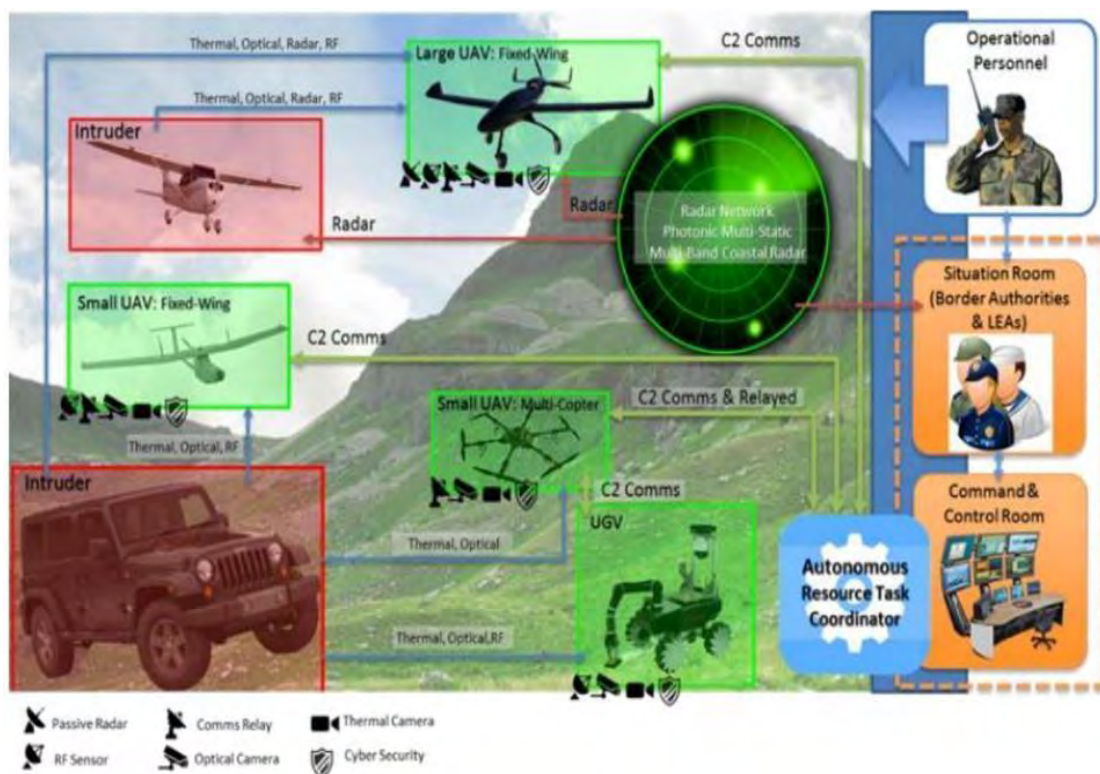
Thermal, Optical, Radar, RF

Large UAV: Fixed-Wing

C2 Comms

Operational Personnel

Thermal, Optical, Radar, RF

Intruder

Radar

Radar Network
Photonic Multi-Static
Multi-Band Coastal Radar

Radar

Situation Room (Border Authorities & LEAs)

Small UAV: Fixed-Wing

C2 Comms

C2 Comms & Relayed

Small UAV: Multi-Copter

Thermal, Optical, RF

Intruder

C2 Comms

Command & Control Room

UGV

Thermal, Optical

Autonomous Resource Task Coordinator

Thermal, Optical,RF

Passive Radar
RF Sensor
Comms Relay
Optical Camera
Thermal Camera
Cyber Security